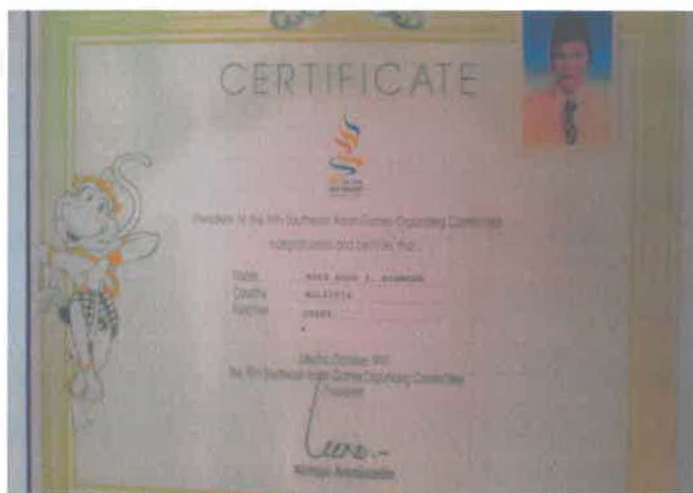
CERTIFICATE

President of the 19th Southeast Asian Games Organizing Committee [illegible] and certifies that

Name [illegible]
Country MALAYSIA
Function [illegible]

Jakarta, October 1997
The 19th Southeast Asian Games Organizing Committee
President

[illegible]